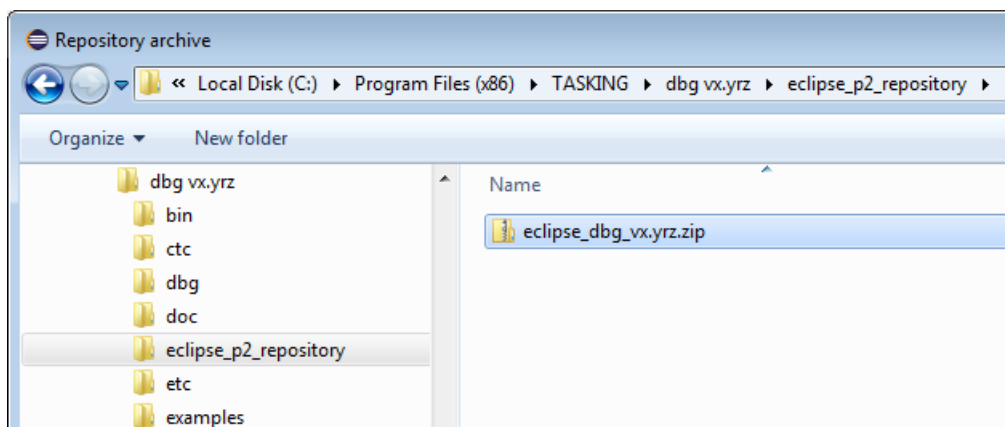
Repository archive

« Local Disk (C:) ▸ Program Files (x86) ▸ TASKING ▸ dbg vx.yrz ▸ eclipse_p2_repository ▸

Organize ▾ New folder

dbg vx.yrz
bin
ctc
dbg
doc
eclipse_p2_repository
etc
examples

Name

eclipse_dbg_vx.yrz.zip